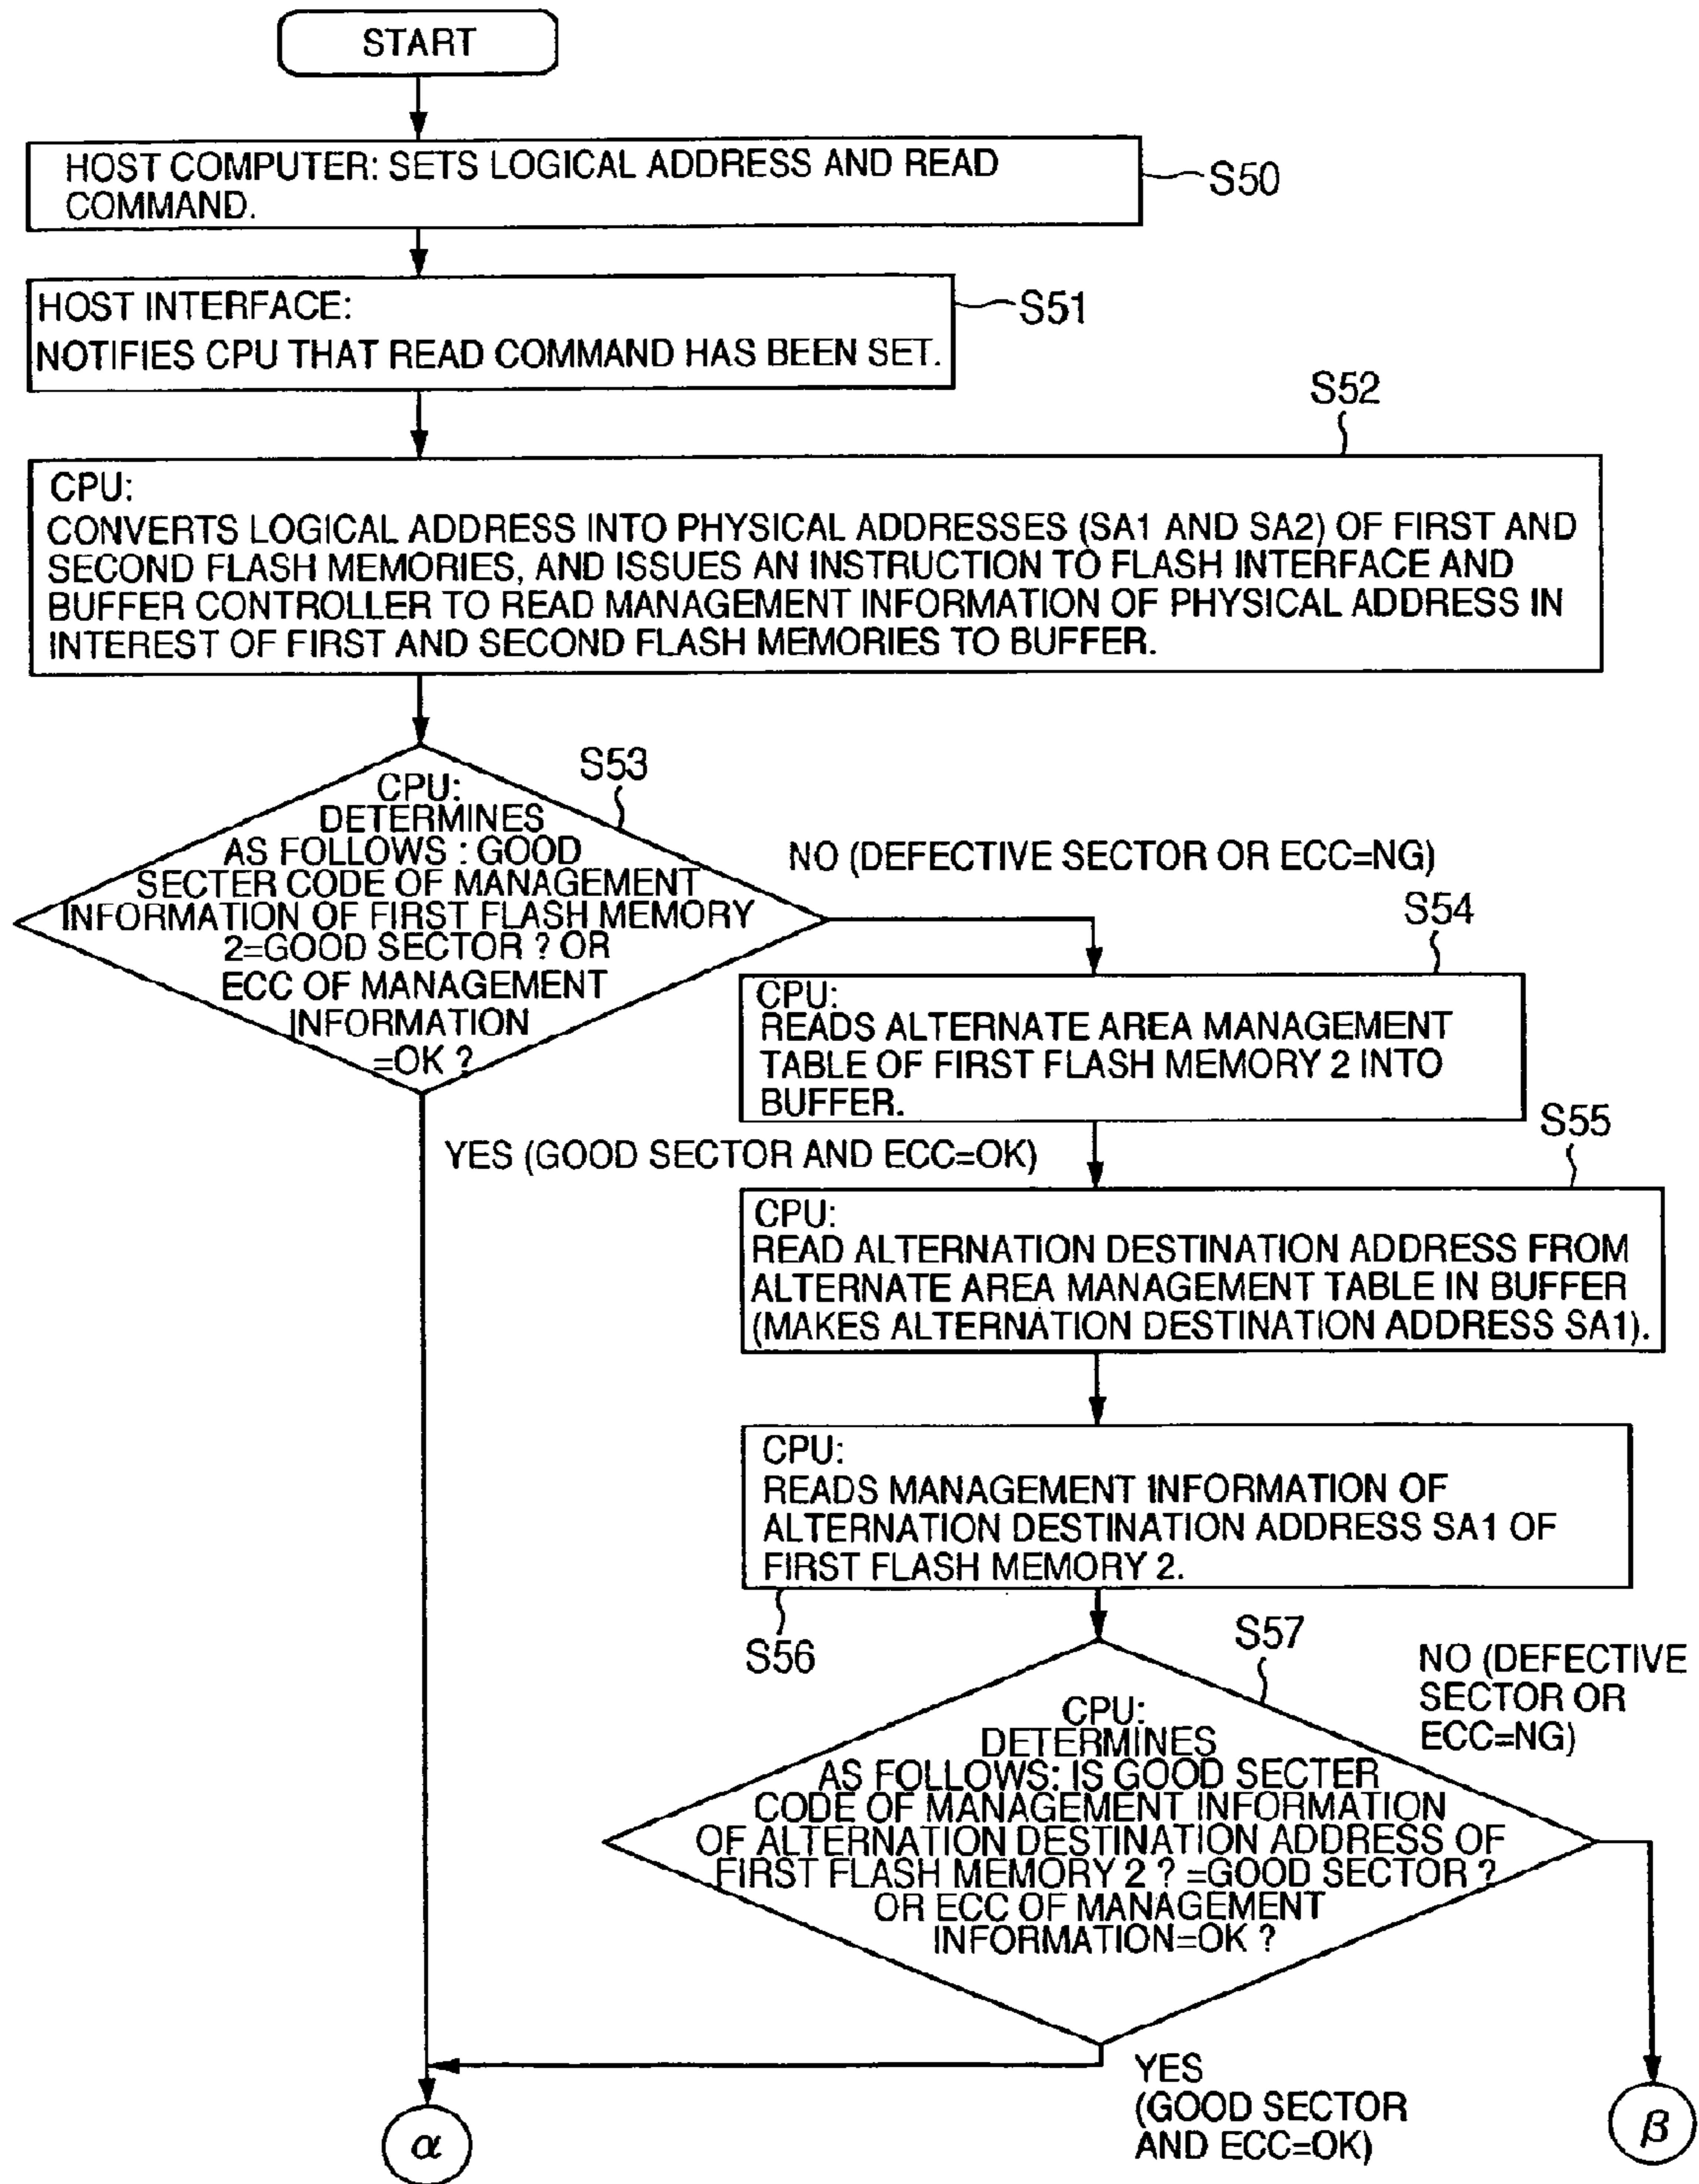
START

HOST COMPUTER: SETS LOGICAL ADDRESS AND READ COMMAND.

S50

HOST INTERFACE:
NOTIFIES CPU THAT READ COMMAND HAS BEEN SET.

S51

S52

CPU:
CONVERTS LOGICAL ADDRESS INTO PHYSICAL ADDRESSES (SA1 AND SA2) OF FIRST AND SECOND FLASH MEMORIES, AND ISSUES AN INSTRUCTION TO FLASH INTERFACE AND BUFFER CONTROLLER TO READ MANAGEMENT INFORMATION OF PHYSICAL ADDRESS IN INTEREST OF FIRST AND SECOND FLASH MEMORIES TO BUFFER.

S53

CPU:
DETERMINES AS FOLLOWS : GOOD SECTER CODE OF MANAGEMENT INFORMATION OF FIRST FLASH MEMORY 2=GOOD SECTOR ? OR ECC OF MANAGEMENT INFORMATION =OK ?

NO (DEFECTIVE SECTOR OR ECC=NG)

S54

CPU:
READS ALTERNATE AREA MANAGEMENT TABLE OF FIRST FLASH MEMORY 2 INTO BUFFER.

YES (GOOD SECTOR AND ECC=OK)

S55

CPU:
READ ALTERNATION DESTINATION ADDRESS FROM ALTERNATE AREA MANAGEMENT TABLE IN BUFFER (MAKES ALTERNATION DESTINATION ADDRESS SA1).

CPU:
READS MANAGEMENT INFORMATION OF ALTERNATION DESTINATION ADDRESS SA1 OF FIRST FLASH MEMORY 2.

S56

S57

NO (DEFECTIVE SECTOR OR ECC=NG)

CPU:
DETERMINES AS FOLLOWS: IS GOOD SECTER CODE OF MANAGEMENT INFORMATION OF ALTERNATION DESTINATION ADDRESS OF FIRST FLASH MEMORY 2 ? =GOOD SECTOR ? OR ECC OF MANAGEMENT INFORMATION=OK ?

YES (GOOD SECTOR AND ECC=OK)

$\alpha$

$\beta$